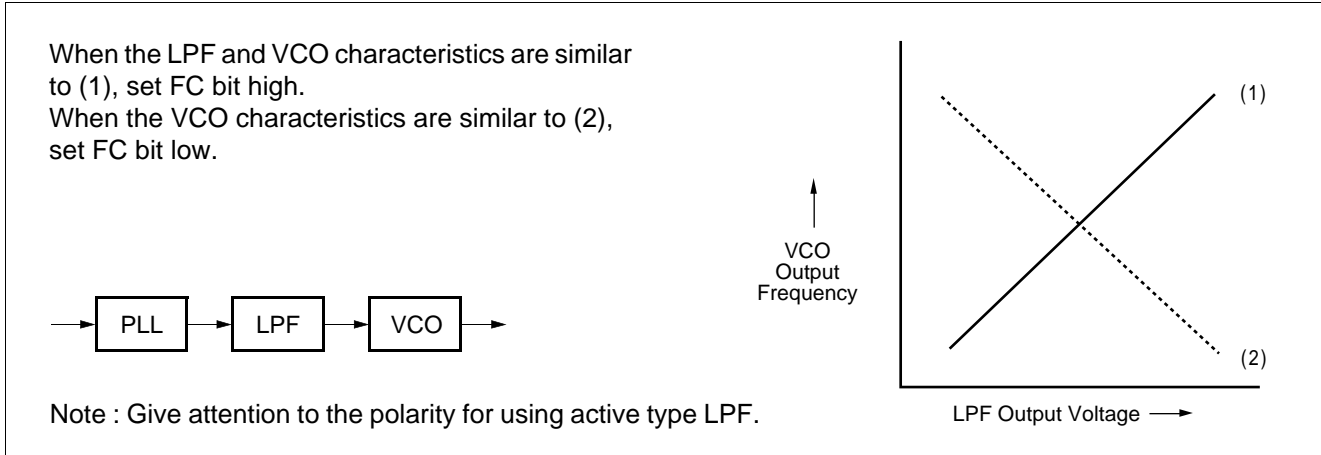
When the LPF and VCO characteristics are similar to (1), set FC bit high.
When the VCO characteristics are similar to (2), set FC bit low.

PLL
LPF
VCO

Note : Give attention to the polarity for using active type LPF.

(1)
(2)
VCO Output Frequency
LPF Output Voltage